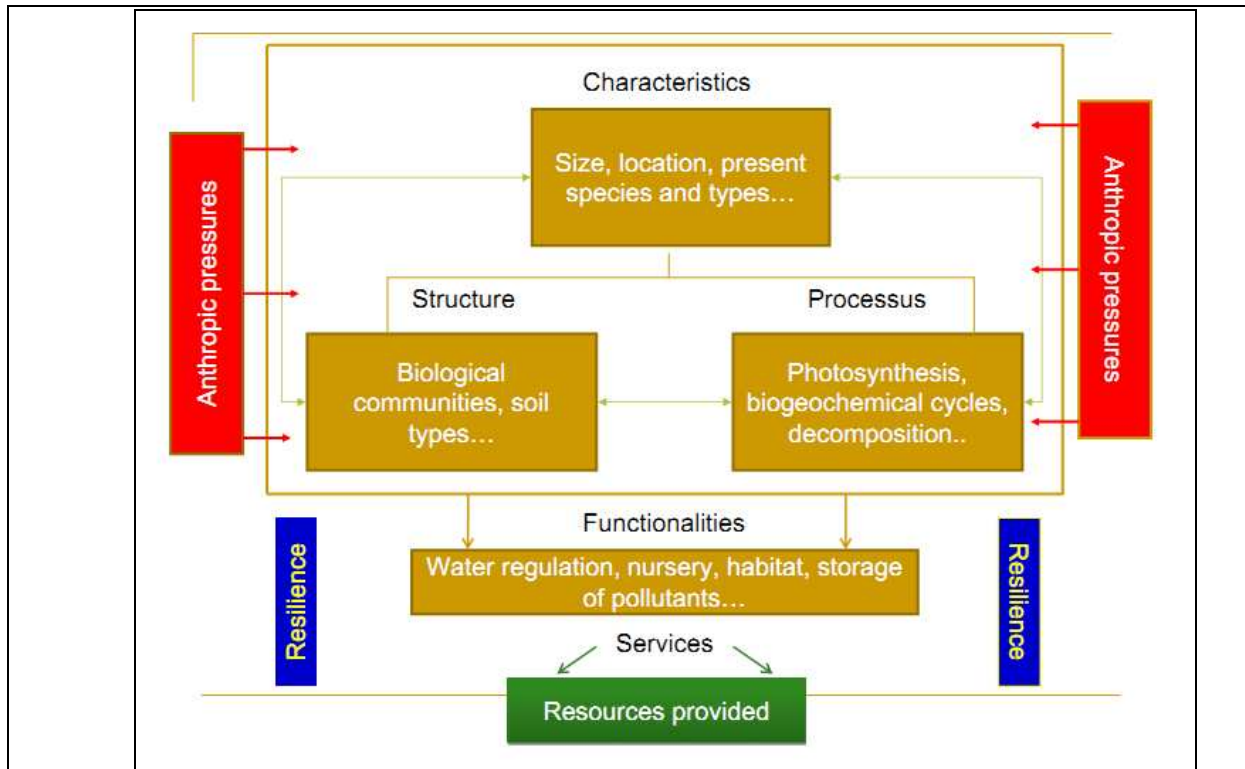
Anthropic pressures

Characteristics

Size, location, present species and types…

Anthropic pressures

Structure

Processus

Biological communities, soil types…

Photosynthesis, biogeochemical cycles, decomposition..

Functionalities

Resilience

Water regulation, nursery, habitat, storage of pollutants…

Resilience

Services

Resources provided